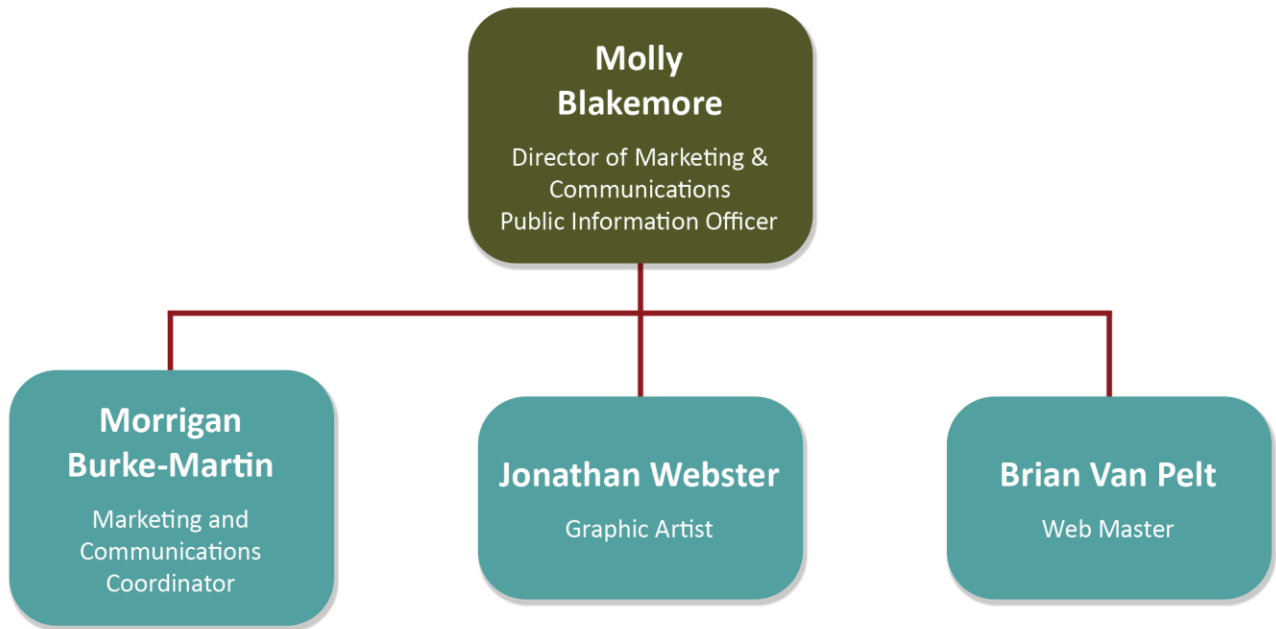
Molly Blakemore

Director of Marketing & Communications
Public Information Officer

Morrigan Burke-Martin

Marketing and Communications Coordinator

Jonathan Webster

Graphic Artist

Brian Van Pelt

Web Master